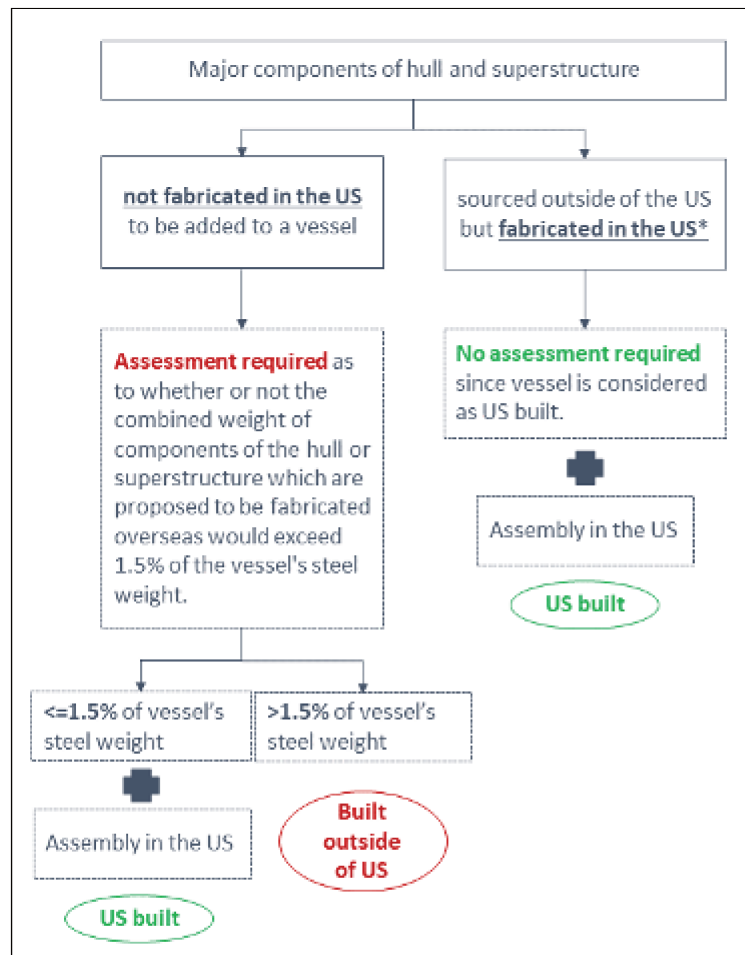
Major components of hull and superstructure

not fabricated in the US to be added to a vessel

sourced outside of the US but fabricated in the US*

Assessment required as to whether or not the combined weight of components of the hull or superstructure which are proposed to be fabricated overseas would exceed 1.5% of the vessel's steel weight.

No assessment required since vessel is considered as US built.

Assembly in the US

US built

<=1.5% of vessel's steel weight

>1.5% of vessel's steel weight

Assembly in the US

Built outside of US

US built